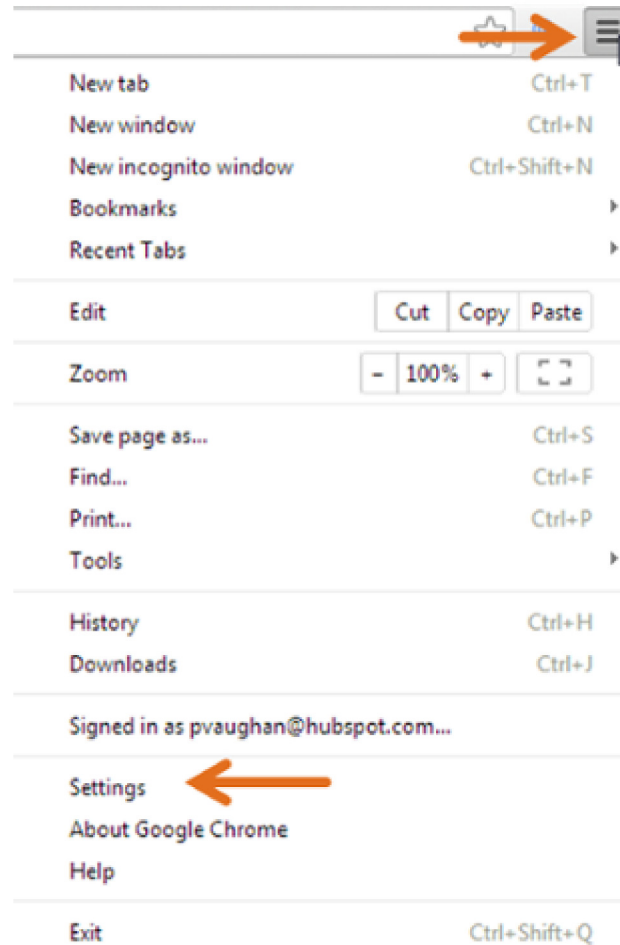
New tab Ctrl+T
New window Ctrl+N
New incognito window Ctrl+Shift+N
Bookmarks
Recent Tabs

Edit Cut Copy Paste

Zoom - 100% +

Save page as... Ctrl+S
Find... Ctrl+F
Print... Ctrl+P
Tools

History Ctrl+H
Downloads Ctrl+J

Signed in as pvaughan@hubspot.com...

Settings
About Google Chrome
Help

Exit Ctrl+Shift+Q